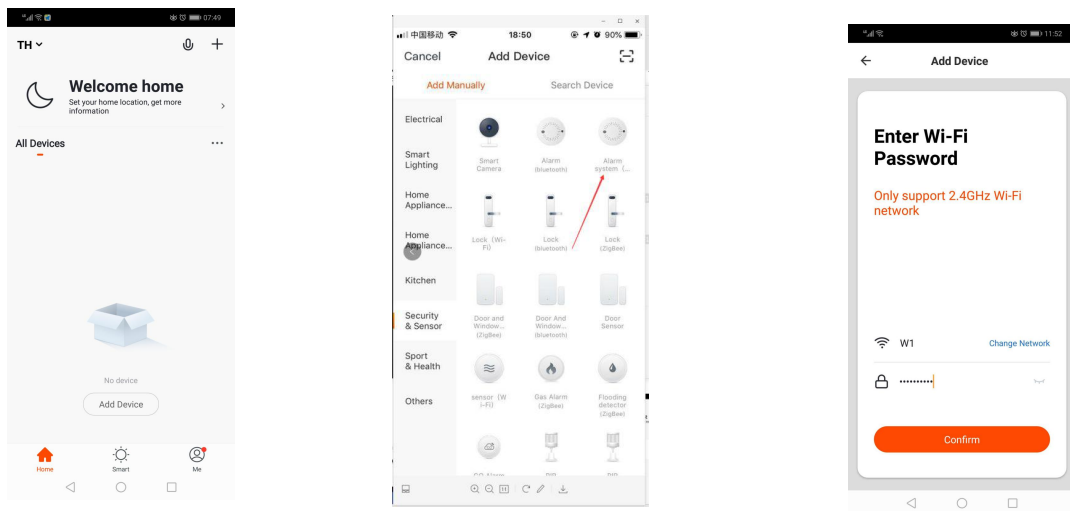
07:49

TH

Welcome home

Set your home location, get more information

All Devices

No device

Add Device

Home

Smart

Me

中国移动 18:50 90%

Cancel Add Device

Add Manually Search Device

Electrical

Smart Lighting

Home Appliance...

Home Appliance...

Kitchen

Security & Sensor

Sport & Health

Others

Smart Camera

Alarm (bluetooth)

Alarm system (...

Lock (Wi-Fi)

Lock (bluetooth)

Lock (ZigBee)

Door and Window... (ZigBee)

Door And Window... (ZigBee)

Door Sensor

sensor (Wi-Fi)

Gas Alarm (ZigBee)

Flooding detector (ZigBee)

11:52

Add Device

Enter Wi-Fi Password

Only support 2.4GHz Wi-Fi network

W1

Change Network

••••••••••

Confirm